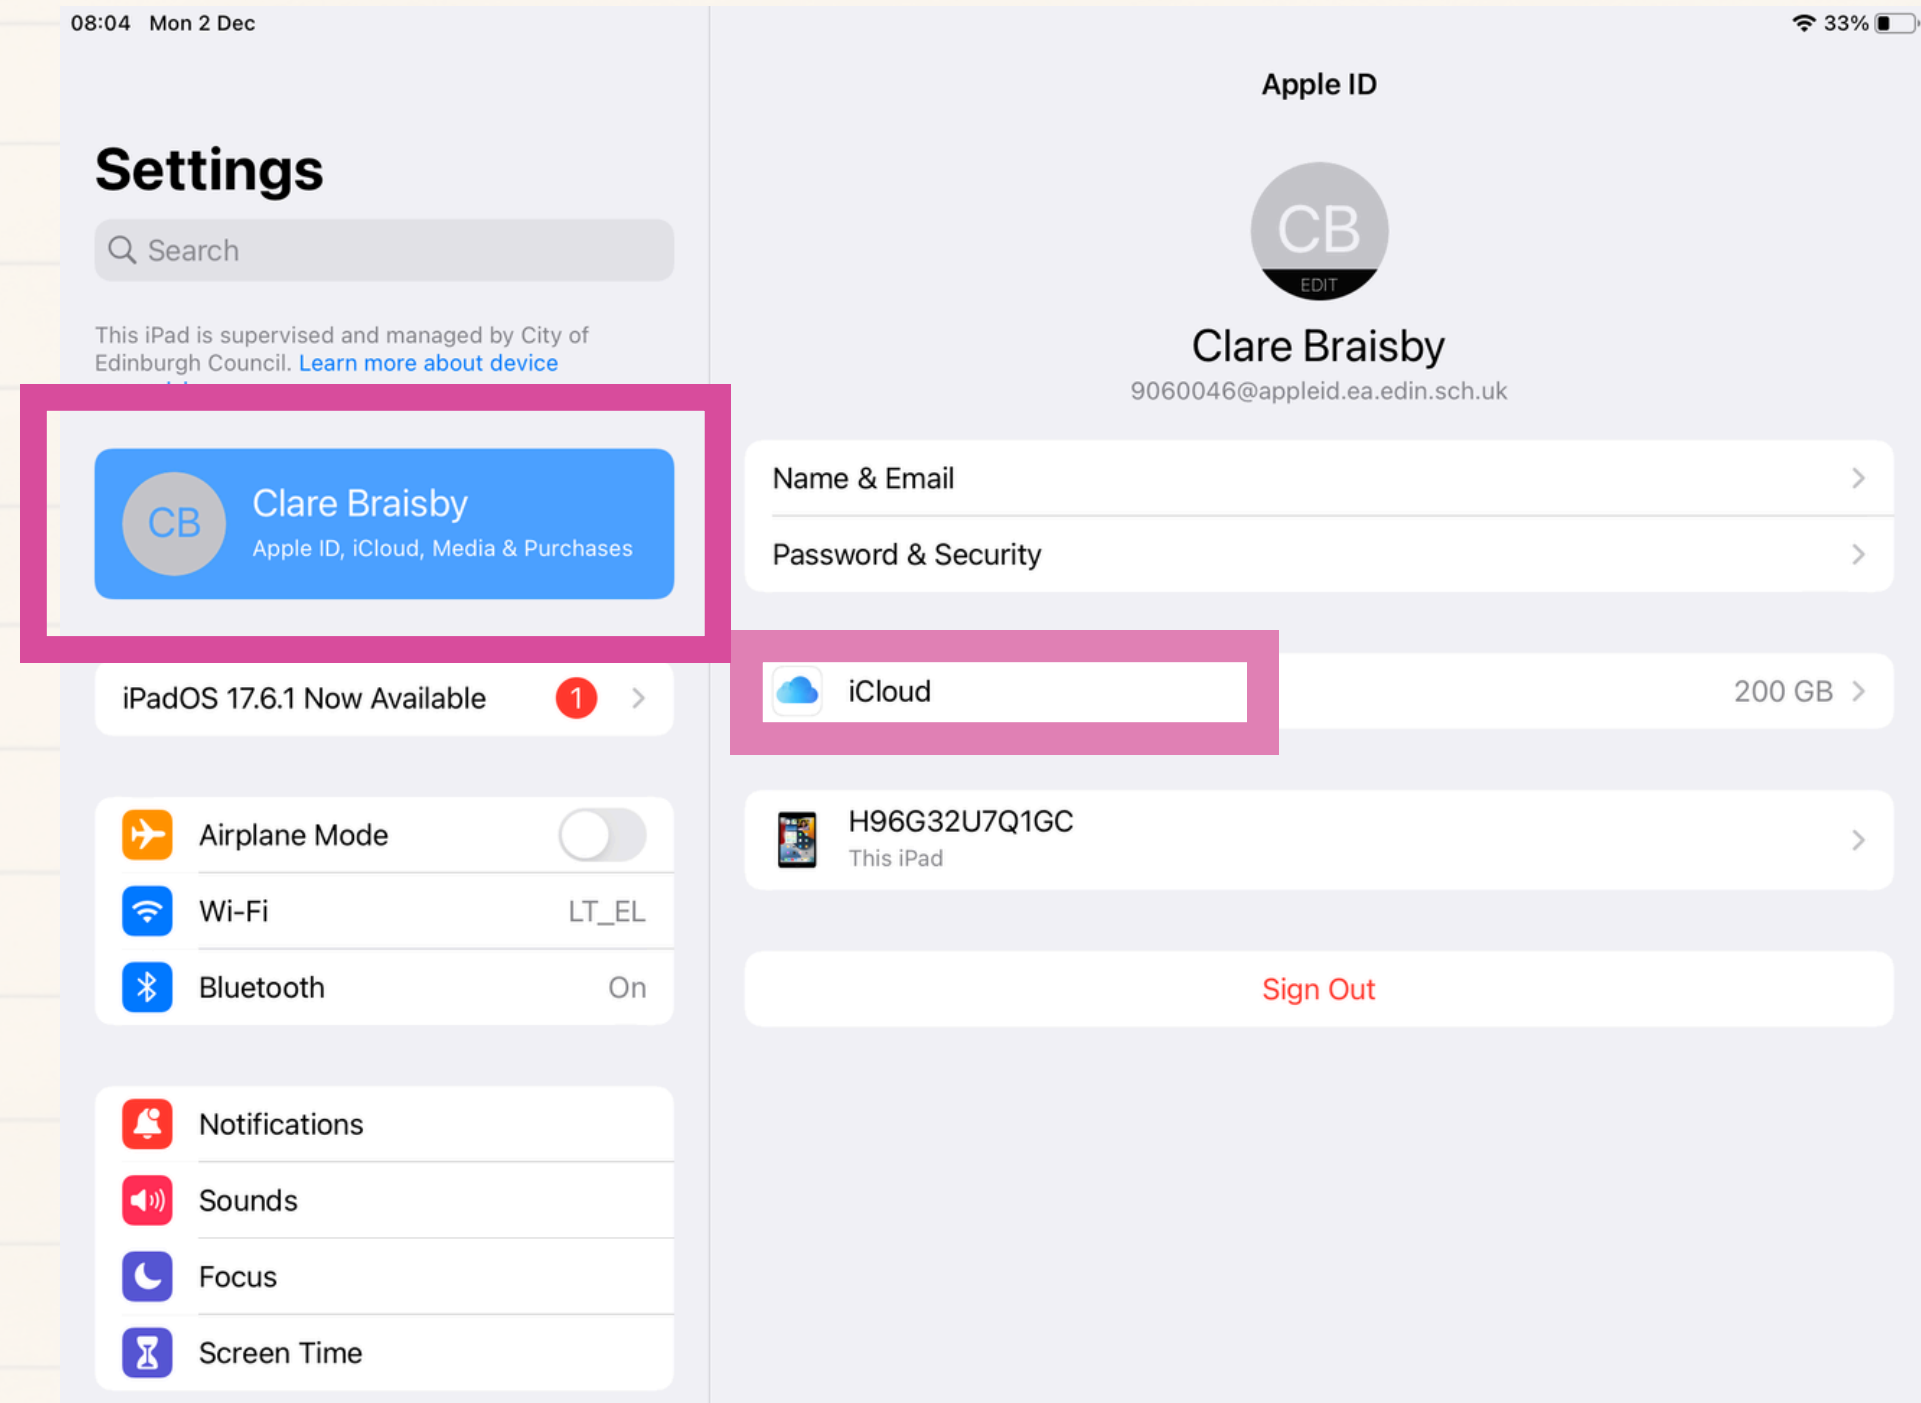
08:04 Mon 2 Dec

33%

Settings

Search

This iPad is supervised and managed by City of Edinburgh Council. Learn more about device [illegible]

CB Clare Braisby
Apple ID, iCloud, Media & Purchases

iPadOS 17.6.1 Now Available 1

Airplane Mode

Wi-Fi LT_EL

Bluetooth On

Notifications

Sounds

Focus

Screen Time

Apple ID

CB
EDIT

Clare Braisby
9060046@appleid.ea.edin.sch.uk

Name & Email

Password & Security

iCloud 200 GB

H96G32U7Q1GC
This iPad

Sign Out